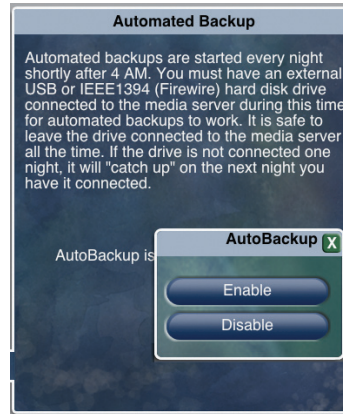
Automated Backup

Automated backups are started every night shortly after 4 AM. You must have an external USB or IEEE1394 (Firewire) hard disk drive connected to the media server during this time for automated backups to work. It is safe to leave the drive connected to the media server all the time. If the drive is not connected one night, it will "catch up" on the next night you have it connected.

AutoBackup is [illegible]

AutoBackup X

Enable

Disable